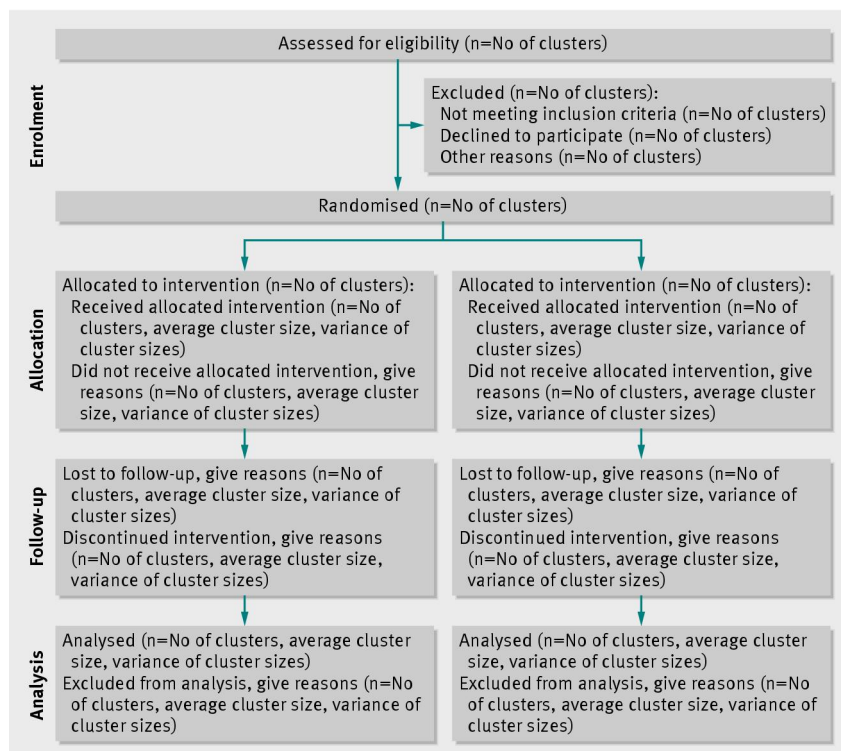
Enrolment

Assessed for eligibility (n=No of clusters)

Excluded (n=No of clusters):
Not meeting inclusion criteria (n=No of clusters)
Declined to participate (n=No of clusters)
Other reasons (n=No of clusters)

Randomised (n=No of clusters)

Allocation

Allocated to intervention (n=No of clusters):
Received allocated intervention (n=No of clusters, average cluster size, variance of cluster sizes)
Did not receive allocated intervention, give reasons (n=No of clusters, average cluster size, variance of cluster sizes)

Allocated to intervention (n=No of clusters):
Received allocated intervention (n=No of clusters, average cluster size, variance of cluster sizes)
Did not receive allocated intervention, give reasons (n=No of clusters, average cluster size, variance of cluster sizes)

Follow-up

Lost to follow-up, give reasons (n=No of clusters, average cluster size, variance of cluster sizes)
Discontinued intervention, give reasons (n=No of clusters, average cluster size, variance of cluster sizes)

Lost to follow-up, give reasons (n=No of clusters, average cluster size, variance of cluster sizes)
Discontinued intervention, give reasons (n=No of clusters, average cluster size, variance of cluster sizes)

Analysis

Analysed (n=No of clusters, average cluster size, variance of cluster sizes)
Excluded from analysis, give reasons (n=No of clusters, average cluster size, variance of cluster sizes)

Analysed (n=No of clusters, average cluster size, variance of cluster sizes)
Excluded from analysis, give reasons (n=No of clusters, average cluster size, variance of cluster sizes)